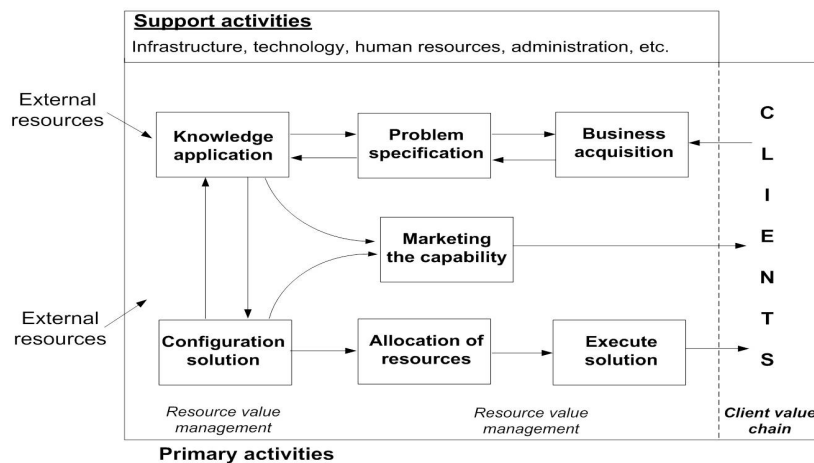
Support activities

Infrastructure, technology, human resources, administration, etc.

External resources

Knowledge application

Problem specification

Business acquisition

C L I E N T S

Marketing the capability

External resources

Configuration solution

Allocation of resources

Execute solution

Resource value management

Resource value management

Client value chain

Primary activities